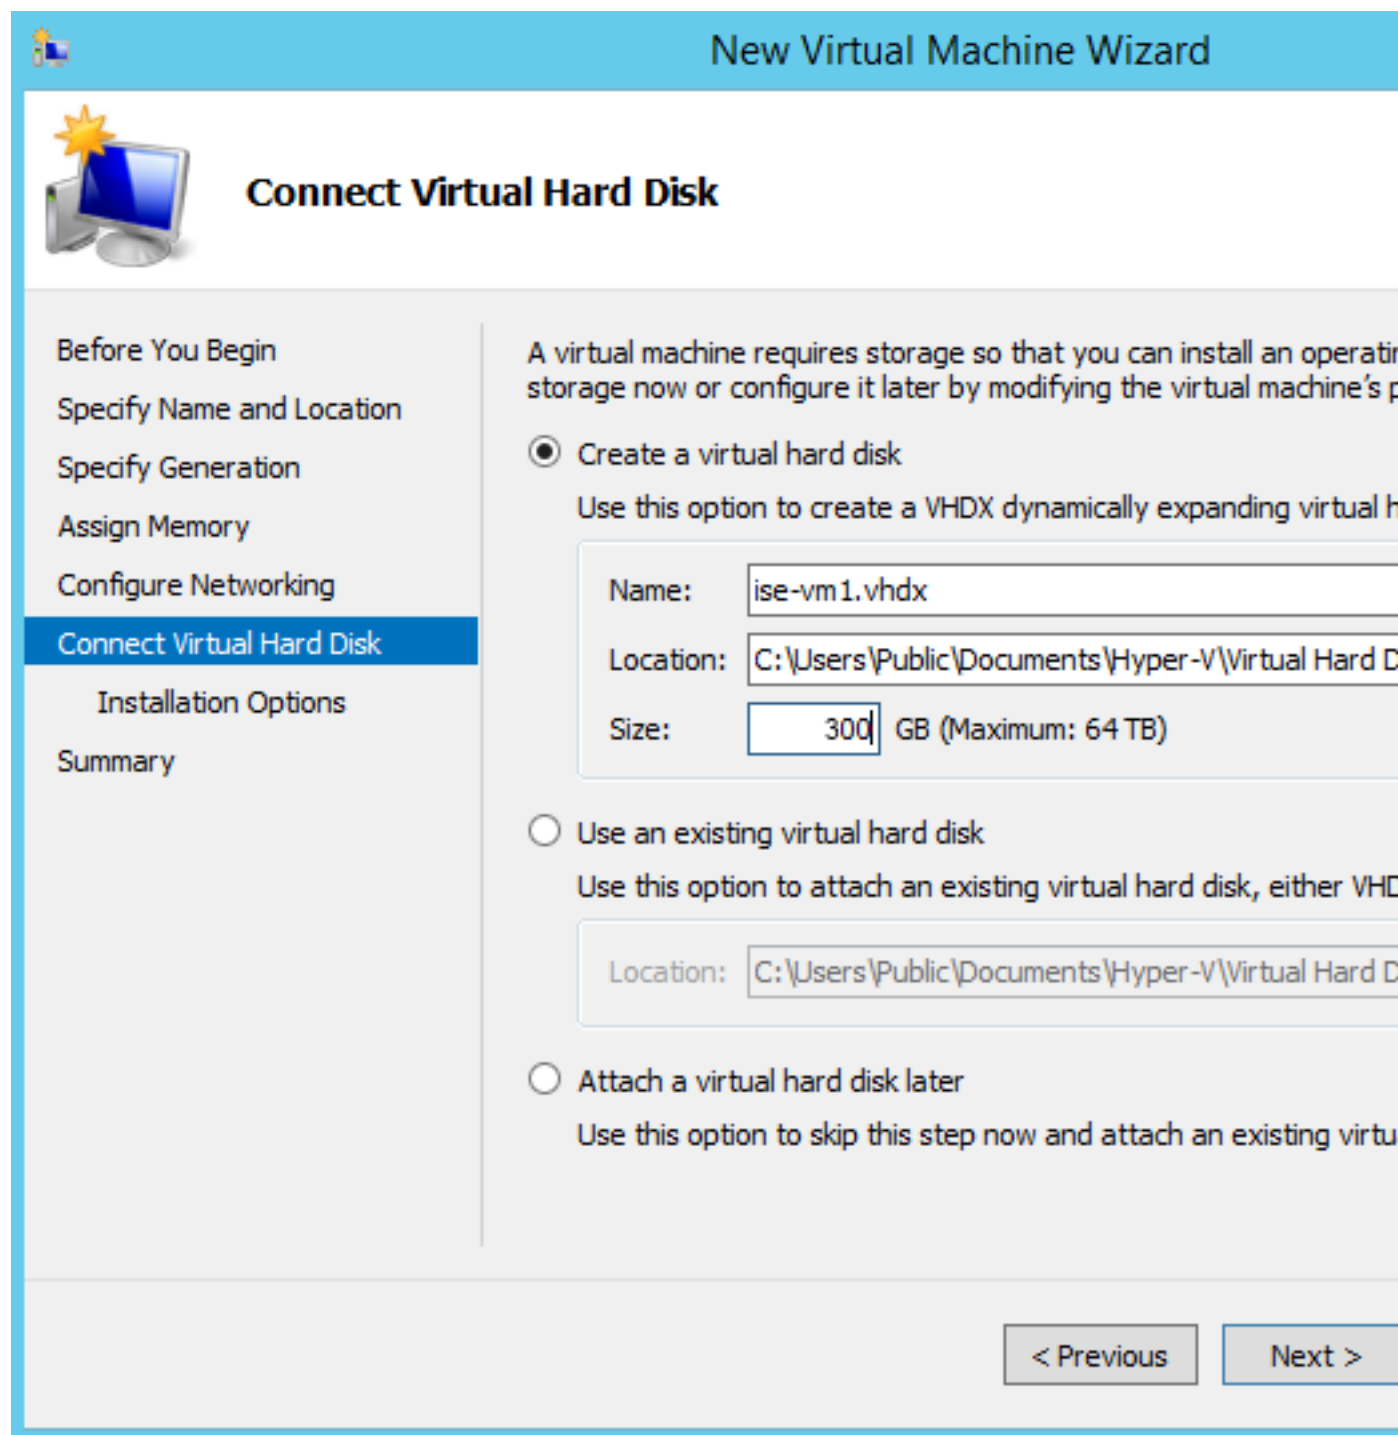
New Virtual Machine Wizard

Connect Virtual Hard Disk

Before You Begin
Specify Name and Location
Specify Generation
Assign Memory
Configure Networking
Connect Virtual Hard Disk
Installation Options
Summary

A virtual machine requires storage so that you can install an operati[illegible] storage now or configure it later by modifying the virtual machine's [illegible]

Create a virtual hard disk

Use this option to create a VHDX dynamically expanding virtual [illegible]

Name: ise-vm1.vhdx

Location: C:\Users\Public\Documents\Hyper-V\Virtual Hard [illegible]

Size: 300 GB (Maximum: 64 TB)

Use an existing virtual hard disk

Use this option to attach an existing virtual hard disk, either VH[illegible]

Location: C:\Users\Public\Documents\Hyper-V\Virtual Hard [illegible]

Attach a virtual hard disk later

Use this option to skip this step now and attach an existing virtu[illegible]

< Previous

Next >